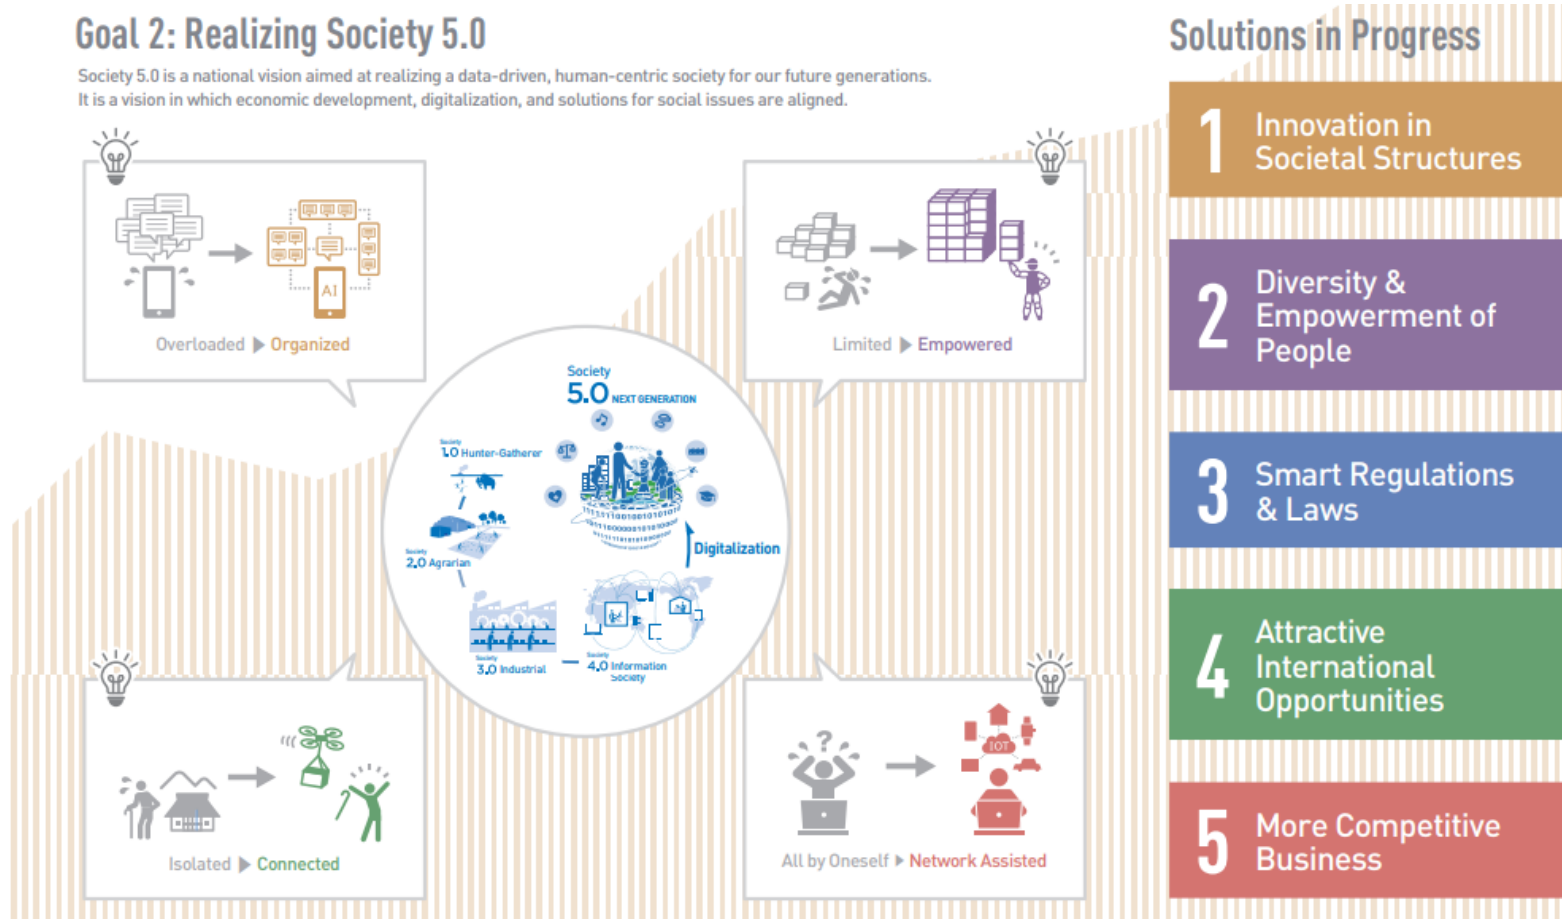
Goal 2: Realizing Society 5.0

Society 5.0 is a national vision aimed at realizing a data-driven, human-centric society for our future generations. It is a vision in which economic development, digitalization, and solutions for social issues are aligned.

AI

Overloaded ▶ Organized

Limited ▶ Empowered

Society 5.0 NEXT GENERATION

Society 1.0 Hunter-Gatherer

Society 2.0 Agrarian

Society 3.0 Industrial

Society 4.0 Information Society

Digitalization

Isolated ▶ Connected

IOT

All by Oneself ▶ Network Assisted

Solutions in Progress

1 Innovation in Societal Structures

2 Diversity & Empowerment of People

3 Smart Regulations & Laws

4 Attractive International Opportunities

5 More Competitive Business